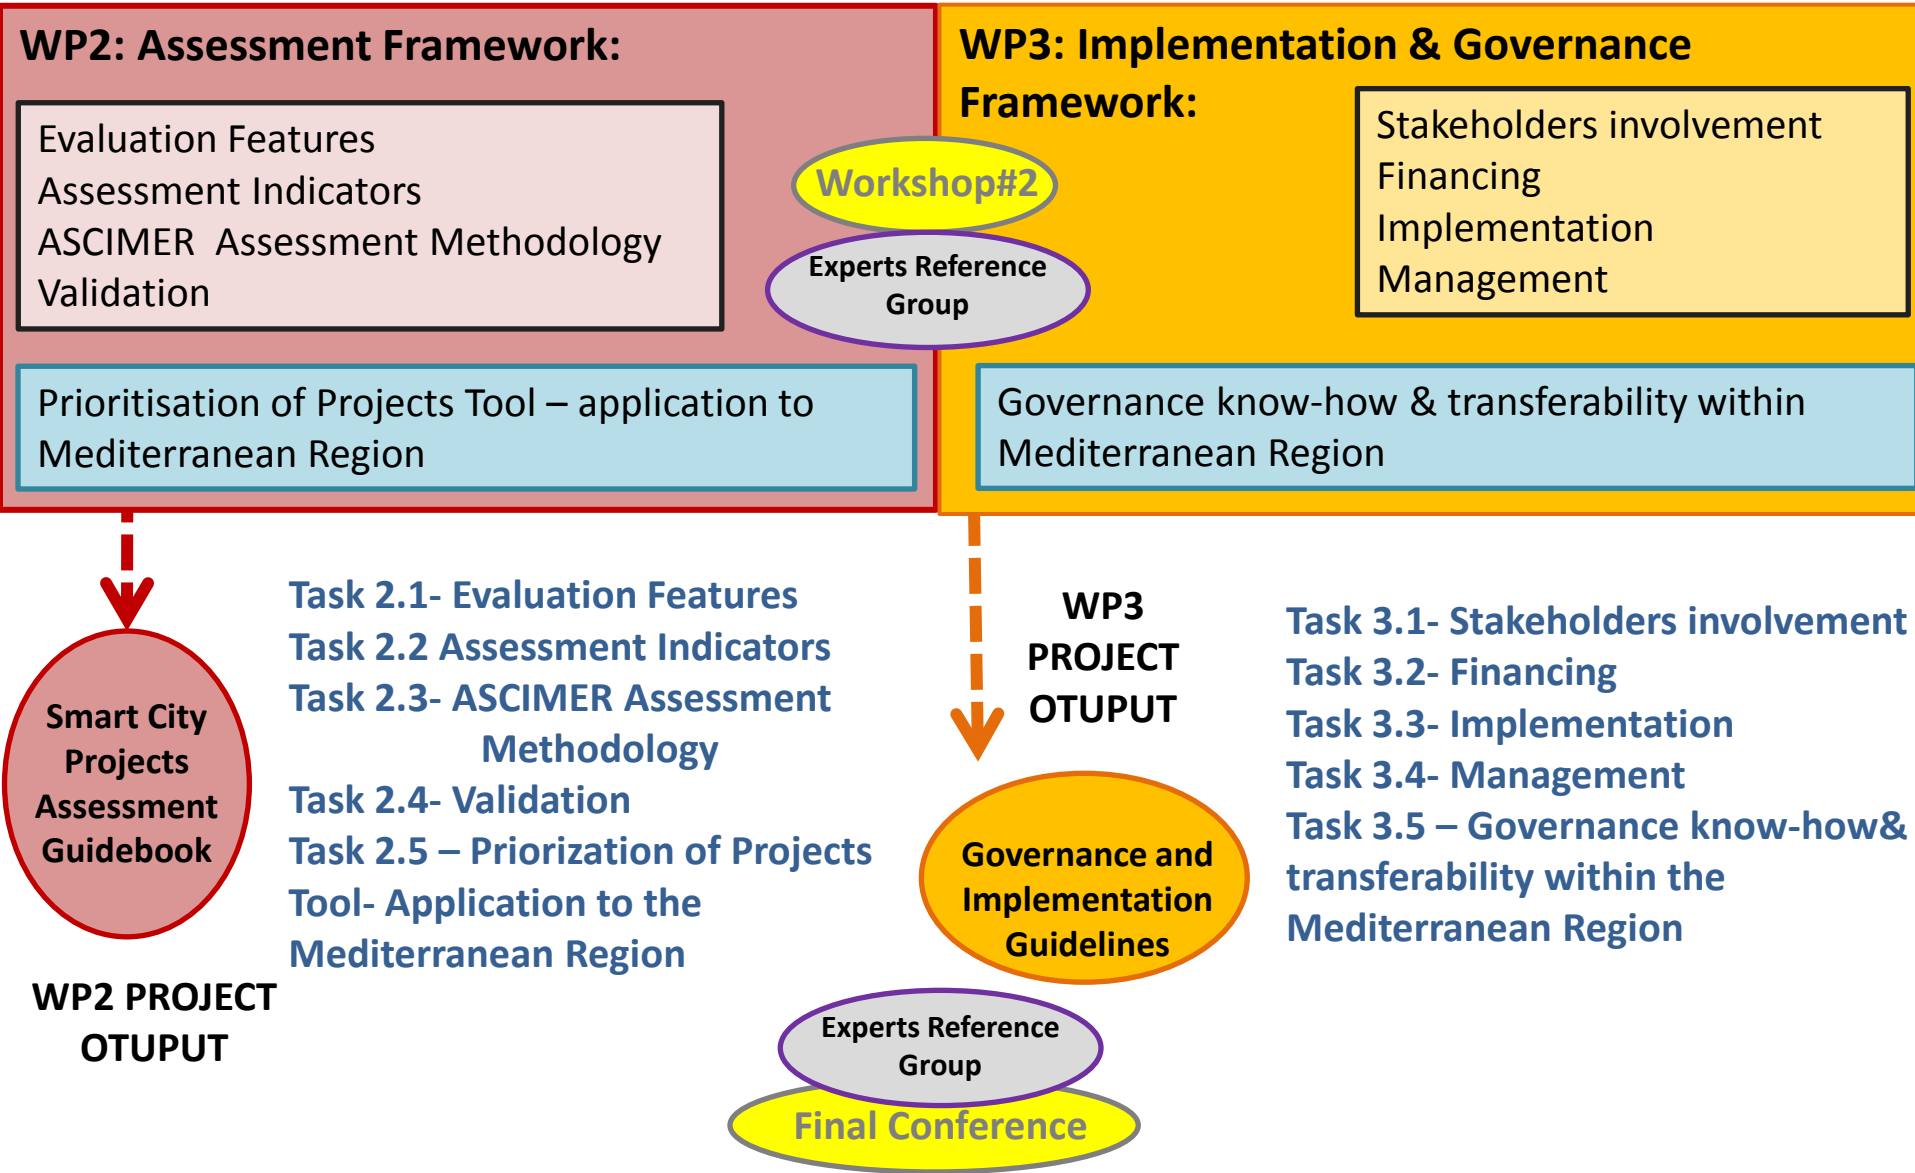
WP2: Assessment Framework:

Evaluation Features
Assessment Indicators
ASCIMER Assessment Methodology
Validation

Prioritisation of Projects Tool – application to Mediterranean Region

Workshop#2

Experts Reference Group

WP3: Implementation & Governance Framework:

Stakeholders involvement
Financing
Implementation
Management

Governance know-how & transferability within Mediterranean Region

Smart City Projects Assessment Guidebook

WP2 PROJECT OTUPUT

Task 2.1- Evaluation Features
Task 2.2 Assessment Indicators
Task 2.3- ASCIMER Assessment Methodology
Task 2.4- Validation
Task 2.5 – Priorization of Projects Tool- Application to the Mediterranean Region

WP3 PROJECT OTUPUT

Governance and Implementation Guidelines

Experts Reference Group

Final Conference

Task 3.1- Stakeholders involvement
Task 3.2- Financing
Task 3.3- Implementation
Task 3.4- Management
Task 3.5 – Governance know-how& transferability within the Mediterranean Region